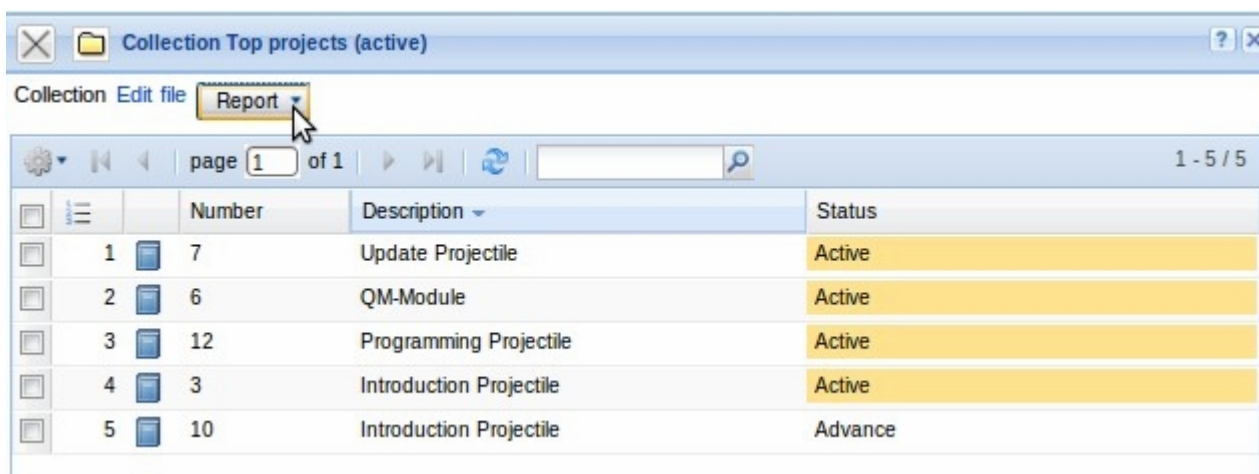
Collection Top projects (active)

? X

Collection Edit file Report

page 1 of 1

1 - 5 / 5

| | | | Number | Description | Status |
|---|---|---|---|---|---|
| | 1 | | 7 | Update Projectile | Active |
| | 2 | | 6 | QM-Module | Active |
| | 3 | | 12 | Programming Projectile | Active |
| | 4 | | 3 | Introduction Projectile | Active |
| | 5 | | 10 | Introduction Projectile | Advance |